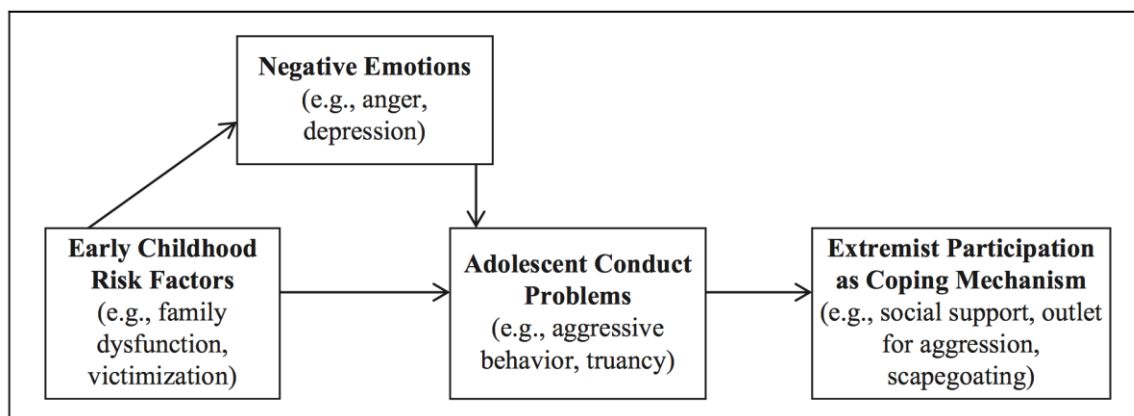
Negative Emotions
(e.g., anger, depression)

Early Childhood Risk Factors
(e.g., family dysfunction, victimization)

Adolescent Conduct Problems
(e.g., aggressive behavior, truancy)

Extremist Participation as Coping Mechanism
(e.g., social support, outlet for aggression, scapegoating)